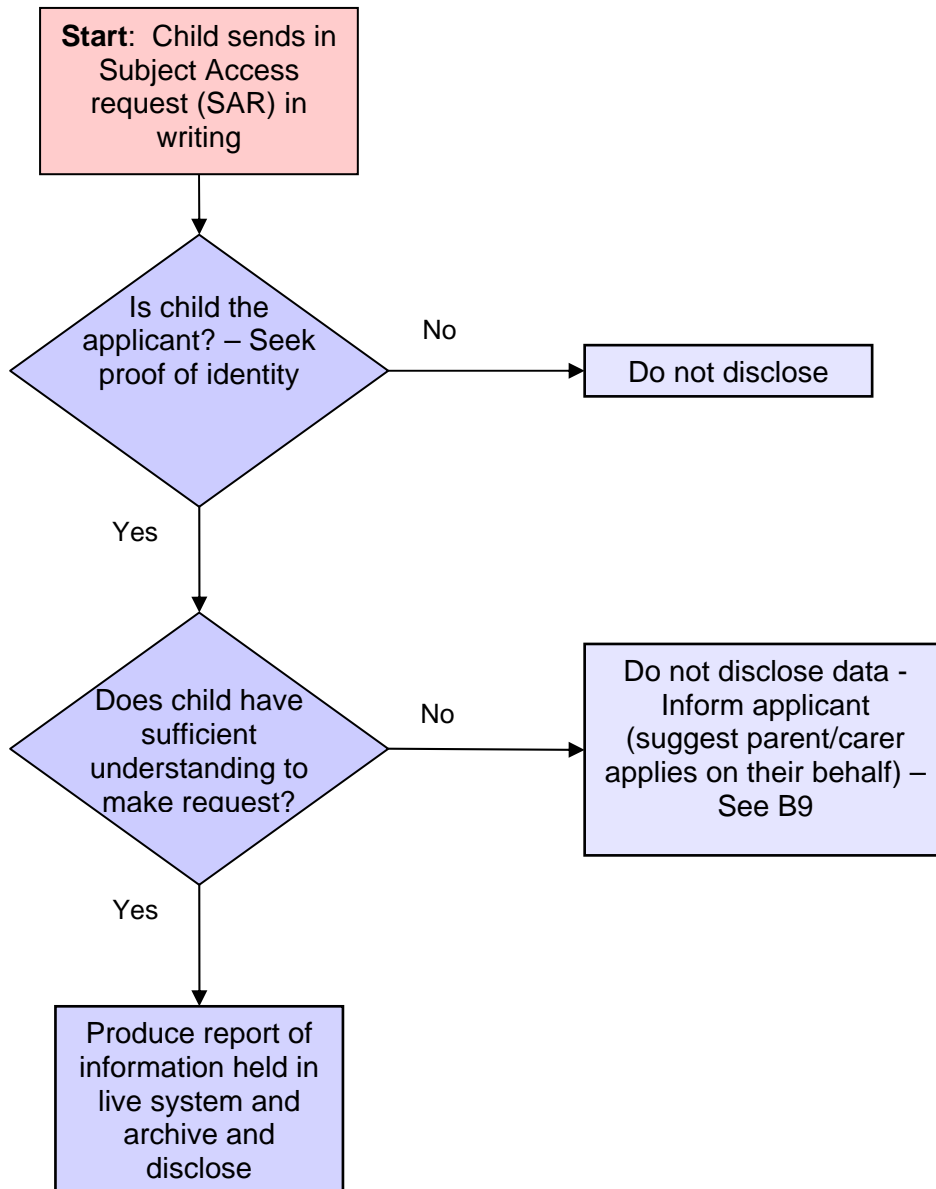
**Start**: Child sends in Subject Access request (SAR) in writing

Is child the applicant? – Seek proof of identity

No

Do not disclose

Yes

Does child have sufficient understanding to make request?

No

Do not disclose data - Inform applicant (suggest parent/carer applies on their behalf) – See B9

Yes

Produce report of information held in live system and archive and disclose